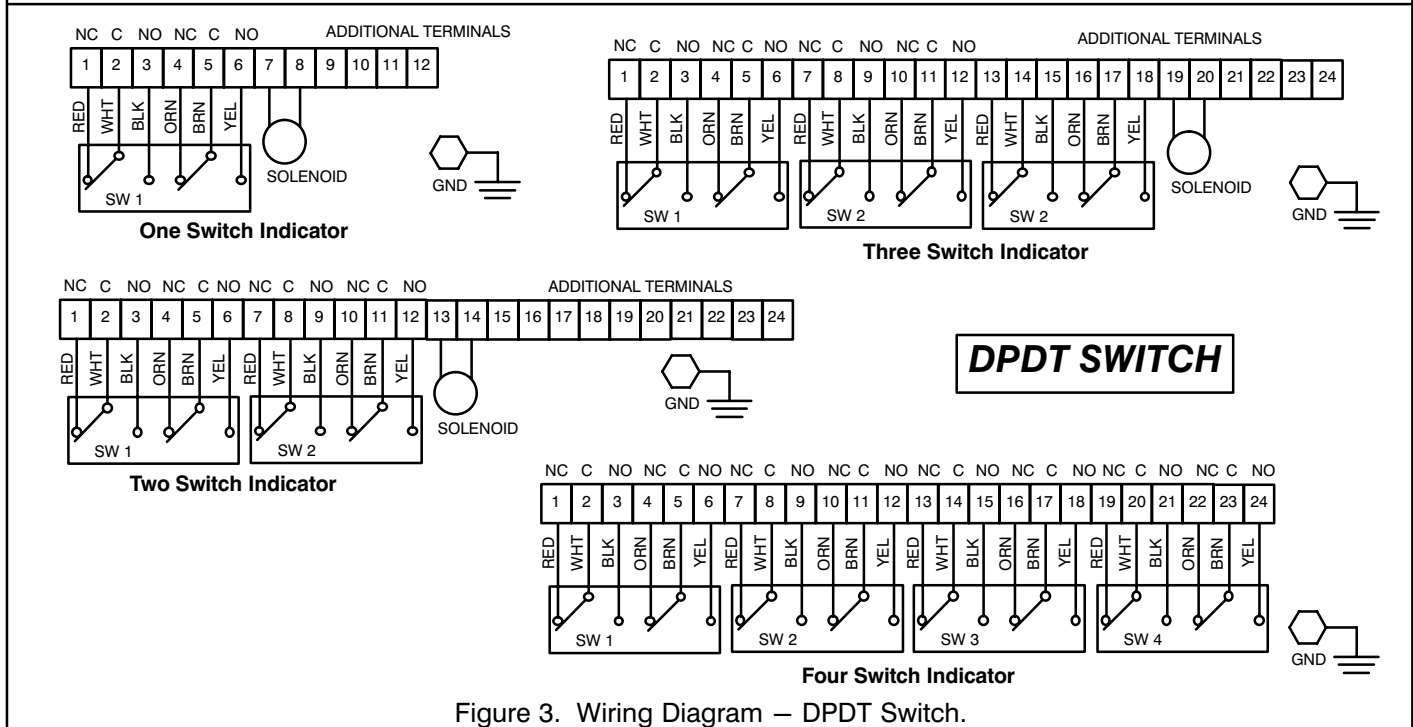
NC C NO NC C NO ADDITIONAL TERMINALS

1 2 3 4 5 6 7 8 9 10 11 12

RED WHT BLK ORN BRN YEL

SOLENOID

SW 1

GND

One Switch Indicator

NC C NO NC C NO NC C NO NC C NO ADDITIONAL TERMINALS

1 2 3 4 5 6 7 8 9 10 11 12 13 14 15 16 17 18 19 20 21 22 23 24

RED WHT BLK ORN BRN YEL RED WHT BLK ORN BRN YEL RED WHT BLK ORN BRN YEL

SOLENOID

SW 1 SW 2 SW 2

GND

Three Switch Indicator

NC C NO NC C NO NC C NO NC C NO ADDITIONAL TERMINALS

1 2 3 4 5 6 7 8 9 10 11 12 13 14 15 16 17 18 19 20 21 22 23 24

RED WHT BLK ORN BRN YEL RED WHT BLK ORN BRN YEL

SOLENOID

GND

SW 1 SW 2

Two Switch Indicator

DPDT SWITCH

NC C NO NC C NO NC C NO NC C NO NC C NO NC C NO NC C NO NC C NO

1 2 3 4 5 6 7 8 9 10 11 12 13 14 15 16 17 18 19 20 21 22 23 24

RED WHT BLK ORN BRN YEL RED WHT BLK ORN BRN YEL RED WHT BLK ORN BRN YEL RED WHT BLK ORN BRN YEL

SW 1 SW 2 SW 3 SW 4

GND

Four Switch Indicator

Figure 3. Wiring Diagram – DPDT Switch.